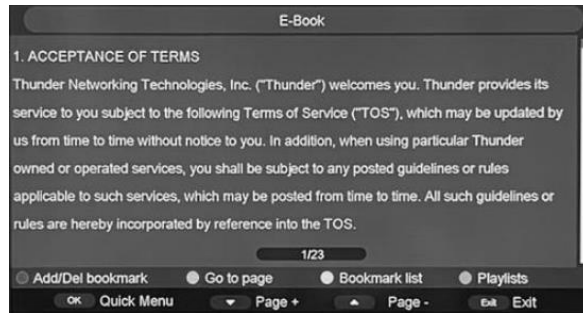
E-Book

1. ACCEPTANCE OF TERMS

Thunder Networking Technologies, Inc. ("Thunder") welcomes you. Thunder provides its service to you subject to the following Terms of Service ("TOS"), which may be updated by us from time to time without notice to you. In addition, when using particular Thunder owned or operated services, you shall be subject to any posted guidelines or rules applicable to such services, which may be posted from time to time. All such guidelines or rules are hereby incorporated by reference into the TOS.

1/23

Add/Del bookmark Go to page Bookmark list Playlists

OK Quick Menu Page + Page - Exit Exit